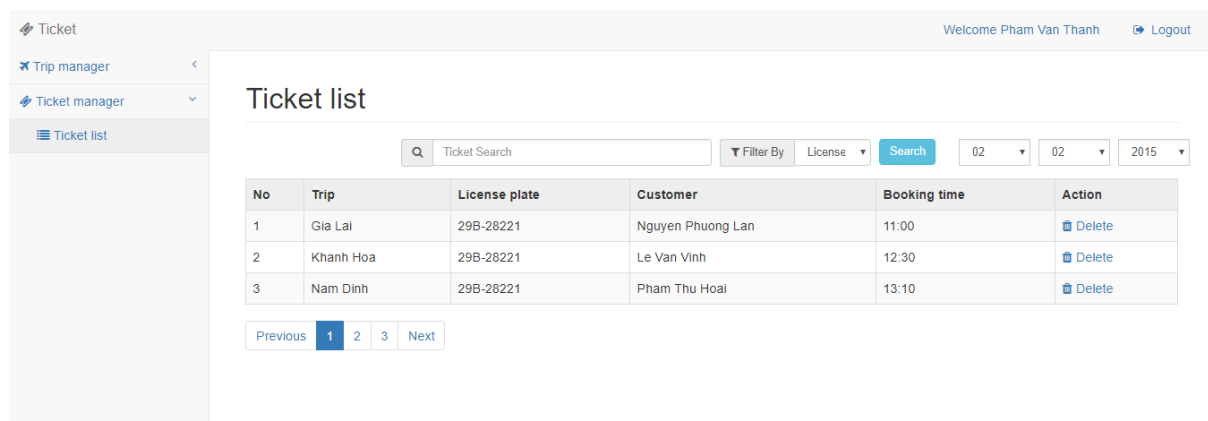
Ticket

Welcome Pham Van Thanh

Logout

Trip manager

Ticket manager

Ticket list

Ticket list

Ticket Search

Filter By

License

Search

02

02

2015

| No | Trip | License plate | Customer | Booking time | Action |
|---|---|---|---|---|---|
| 1 | Gia Lai | 29B-28221 | Nguyen Phuong Lan | 11:00 | Delete |
| 2 | Khanh Hoa | 29B-28221 | Le Van Vinh | 12:30 | Delete |
| 3 | Nam Dinh | 29B-28221 | Pham Thu Hoai | 13:10 | Delete |

Previous 1 2 3 Next